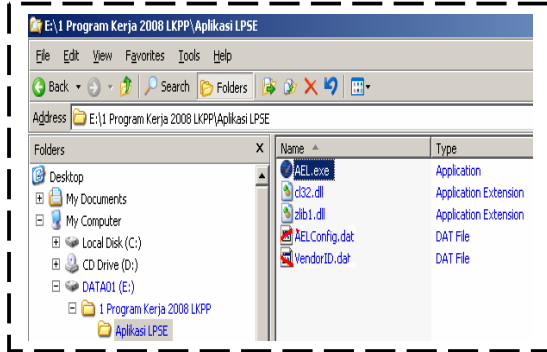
E:\1 Program Kerja 2008 LKPP\Aplikasi LPSE

File Edit View Favorites Tools Help

Back Search Folders

Address E:\1 Program Kerja 2008 LKPP\Aplikasi LPSE

Folders X

Desktop
My Documents
My Computer
Local Disk (C:)
CD Drive (D:)
DATA01 (E:)
1 Program Kerja 2008 LKPP
Aplikasi LPSE

| Name | Type |
|---|---|
| AEL.exe | Application |
| cl32.dll | Application Extension |
| zlib1.dll | Application Extension |
| AELConfig.dat | DAT File |
| VendorID.dat | DAT File |